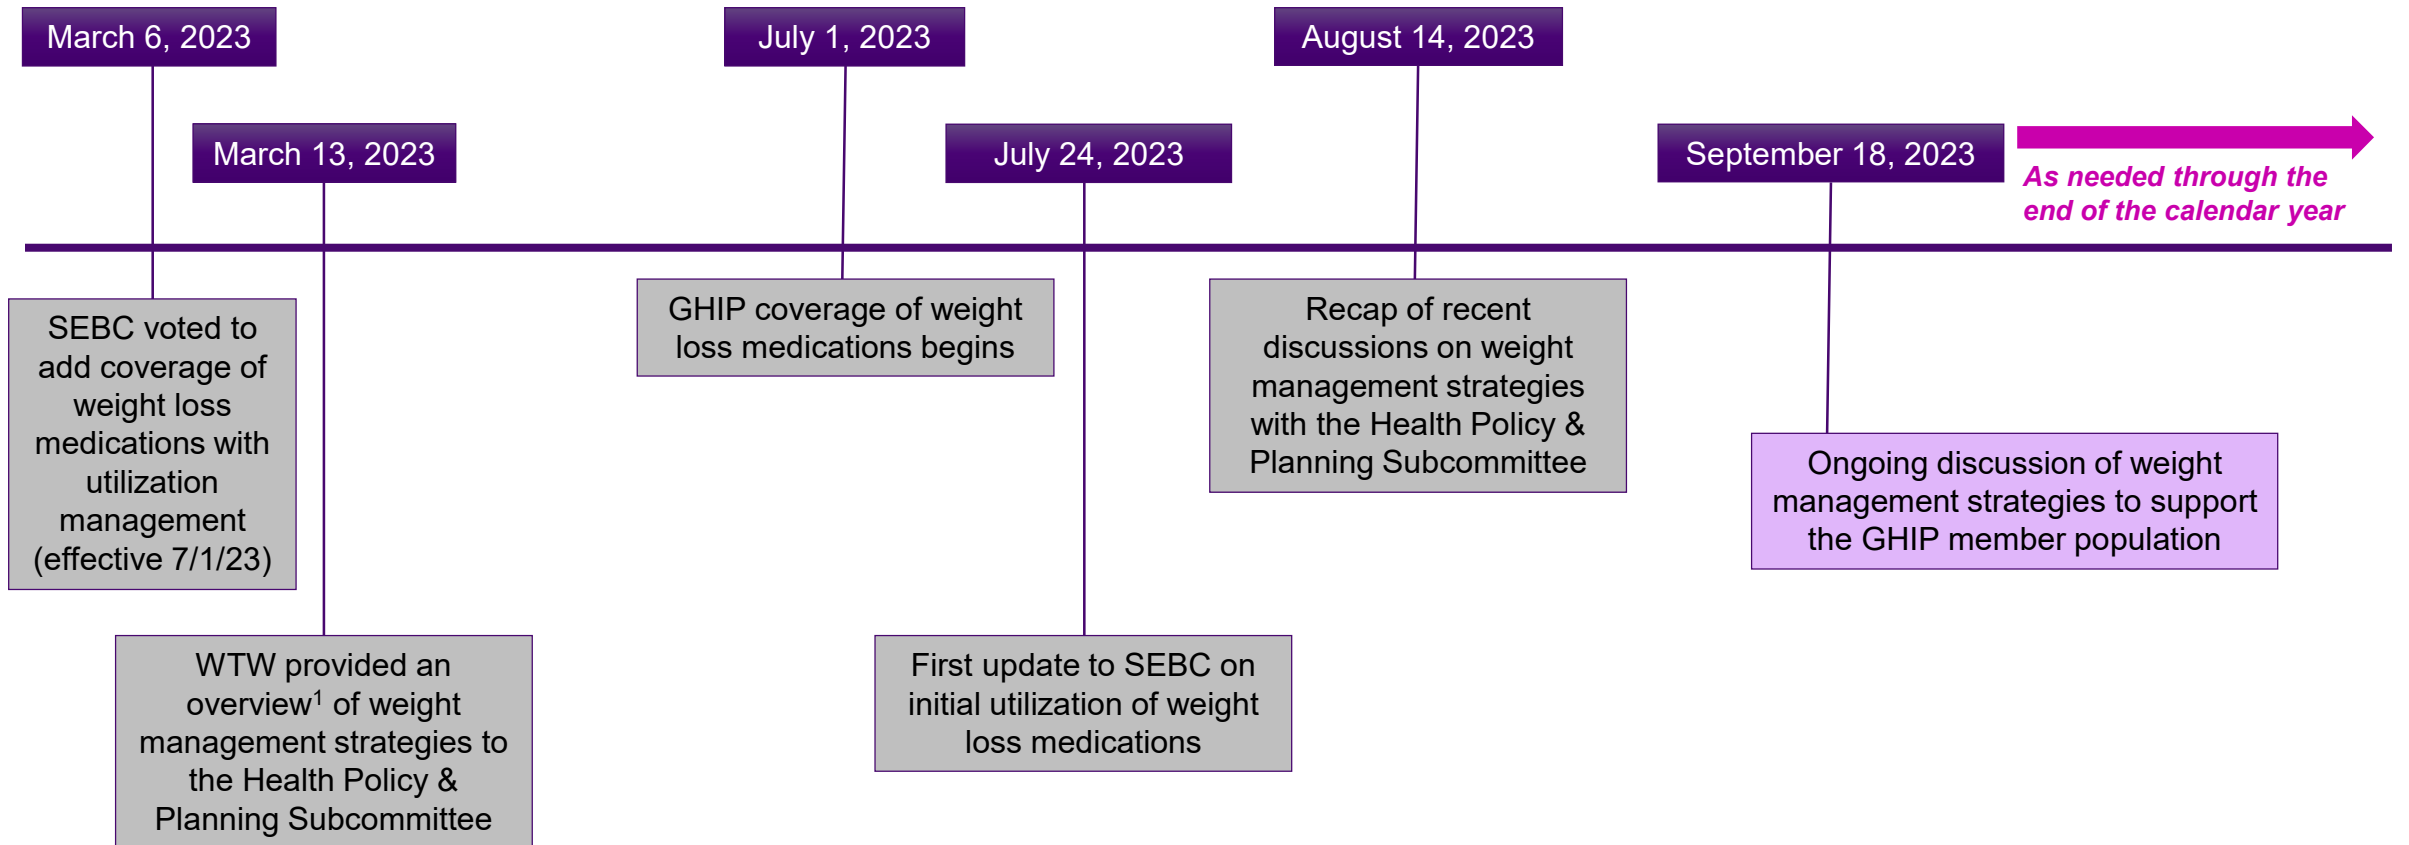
March 6, 2023

SEBC voted to add coverage of weight loss medications with utilization management (effective 7/1/23)

March 13, 2023

WTW provided an overview$^1$ of weight management strategies to the Health Policy & Planning Subcommittee

July 1, 2023

GHIP coverage of weight loss medications begins

July 24, 2023

First update to SEBC on initial utilization of weight loss medications

August 14, 2023

Recap of recent discussions on weight management strategies with the Health Policy & Planning Subcommittee

September 18, 2023

Ongoing discussion of weight management strategies to support the GHIP member population

As needed through the end of the calendar year